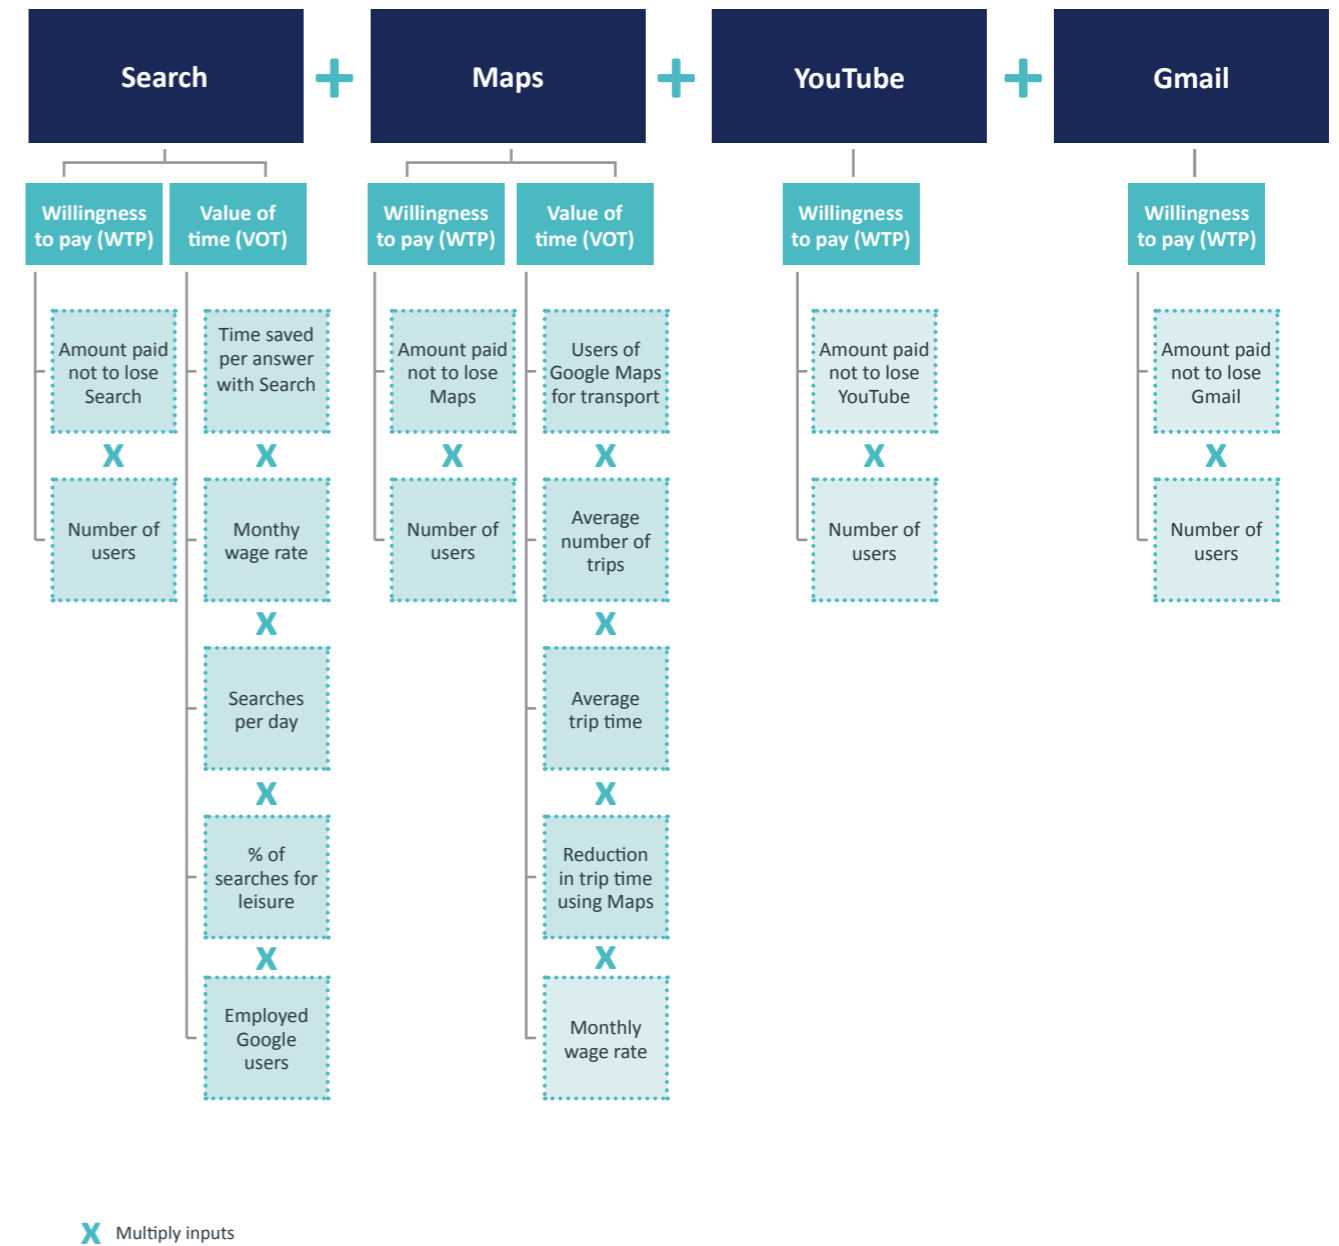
Search + Maps + YouTube + Gmail

Willingness to pay (WTP)

Value of time (VOT)

Amount paid not to lose Search
X
Number of users

Time saved per answer with Search
X
Monthy wage rate
X
Searches per day
X
% of searches for leisure
X
Employed Google users

Willingness to pay (WTP)

Value of time (VOT)

Amount paid not to lose Maps
X
Number of users

Users of Google Maps for transport
X
Average number of trips
X
Average trip time
X
Reduction in trip time using Maps
X
Monthly wage rate

Willingness to pay (WTP)

Amount paid not to lose YouTube
X
Number of users

Willingness to pay (WTP)

Amount paid not to lose Gmail
X
Number of users

X Multiply inputs